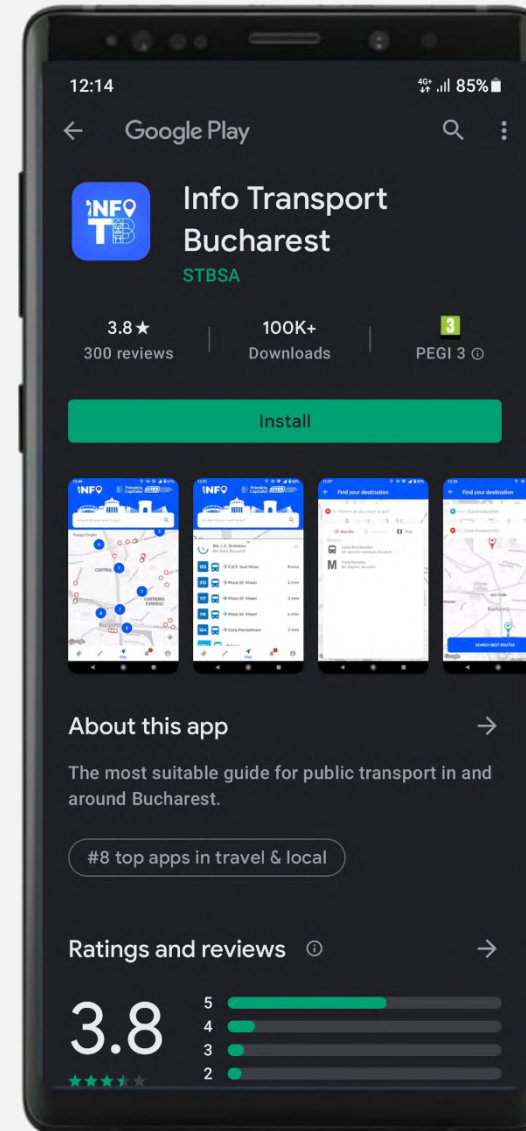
12:14

4G+ 85%

Google Play

INFO TB

Info Transport Bucharest

STBSA

3.8★
300 reviews

100K+
Downloads

3
PEGI 3 ⓘ

Install

INFO

INFO

Find your destination

Find your destination

About this app

The most suitable guide for public transport in and around Bucharest.

#8 top apps in travel & local

Ratings and reviews ⓘ

3.8

5
4
3
2